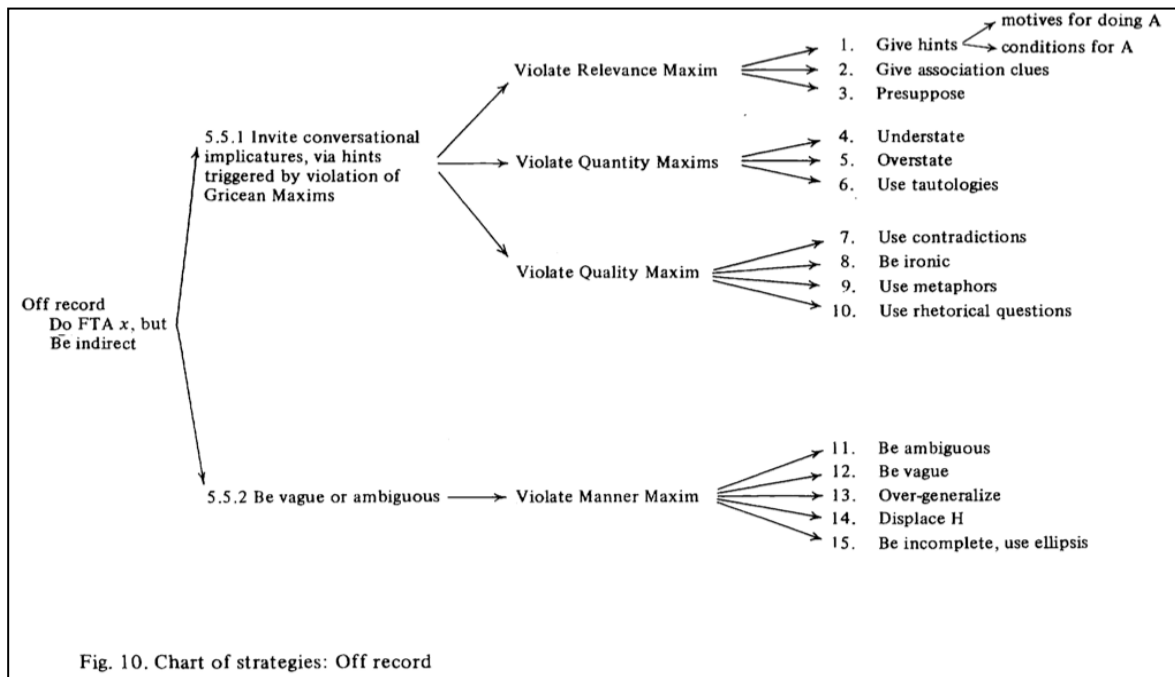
Off record
Do FTA $x$, but
Be indirect

5.5.1 Invite conversational implicatures, via hints triggered by violation of Gricean Maxims

Violate Relevance Maxim
1. Give hints
motives for doing A
conditions for A
2. Give association clues
3. Presuppose

Violate Quantity Maxims
4. Understate
5. Overstate
6. Use tautologies

Violate Quality Maxim
7. Use contradictions
8. Be ironic
9. Use metaphors
10. Use rhetorical questions

5.5.2 Be vague or ambiguous

Violate Manner Maxim
11. Be ambiguous
12. Be vague
13. Over-generalize
14. Displace H
15. Be incomplete, use ellipsis

Fig. 10. Chart of strategies: Off record